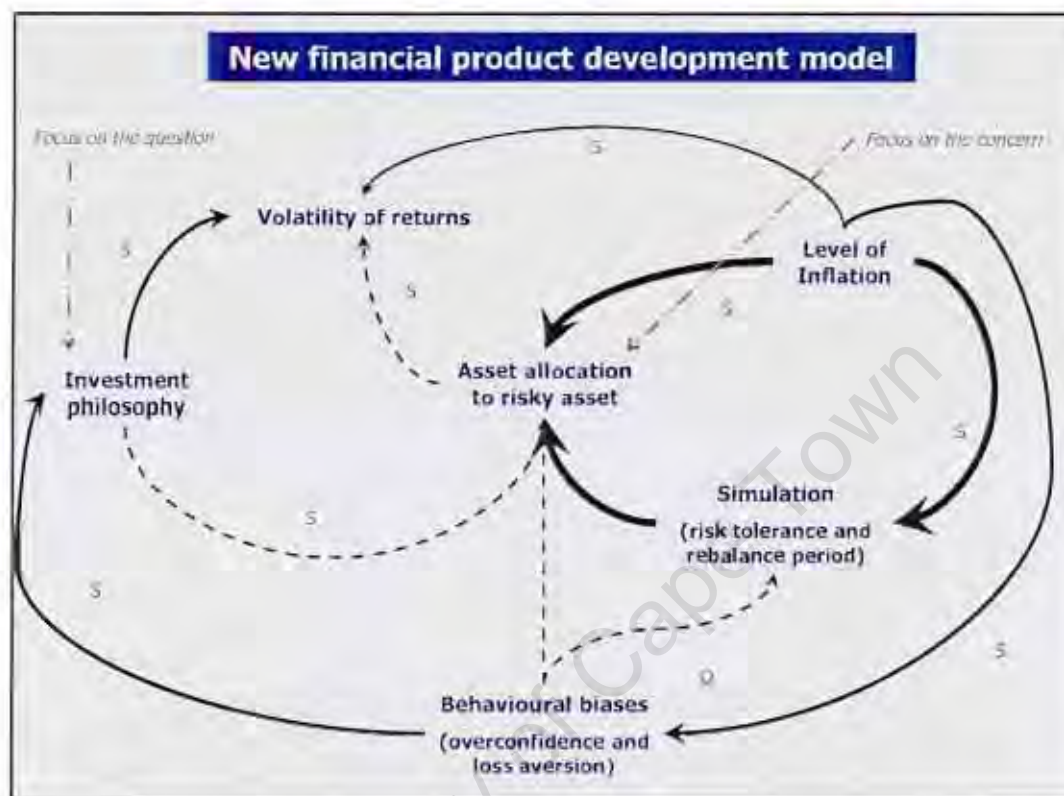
New financial product development model

Focus on the question

Focus on the concern

S

Volatility of returns

S

S

Level of Inflation

S

S

Investment philosophy

Asset allocation to risky asset

S

S

Simulation

(risk tolerance and rebalance period)

S

S

S

O

Behavioural biases

(overconfidence and loss aversion)

University of Cape Town